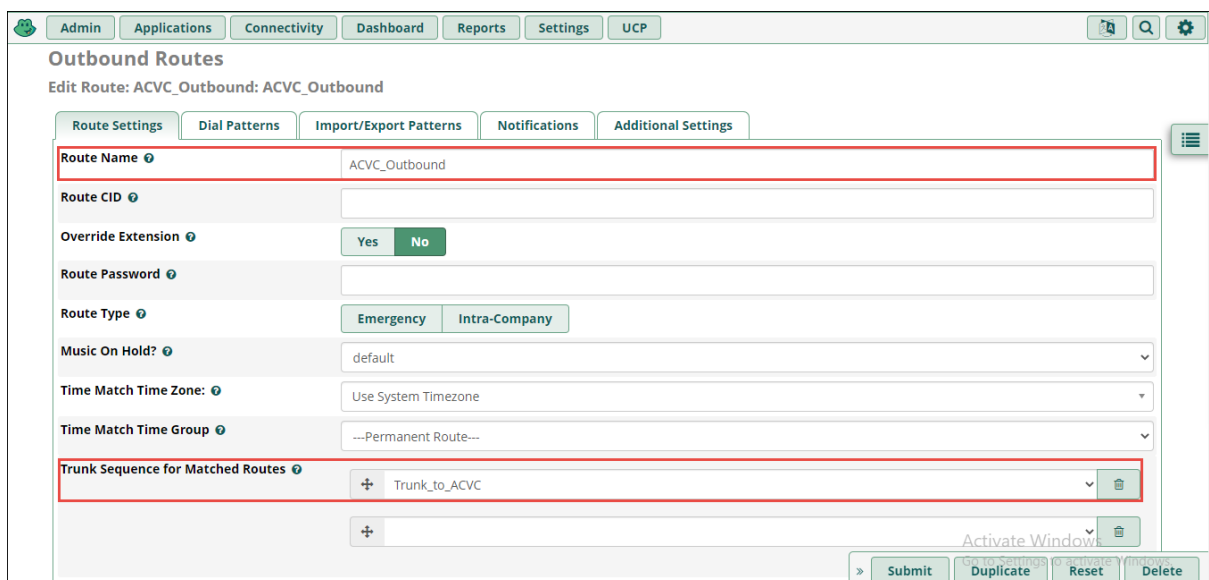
Admin Applications Connectivity Dashboard Reports Settings UCP

Outbound Routes

Edit Route: ACVC_Outbound: ACVC_Outbound

Route Settings | Dial Patterns | Import/Export Patterns | Notifications | Additional Settings

Route Name ACVC_Outbound

Route CID

Override Extension Yes No

Route Password

Route Type Emergency Intra-Company

Music On Hold? default

Time Match Time Zone: Use System Timezone

Time Match Time Group ---Permanent Route---

Trunk Sequence for Matched Routes Trunk_to_ACVC

Activate Windows
Go to Settings to activate Windows.

» Submit Duplicate Reset Delete